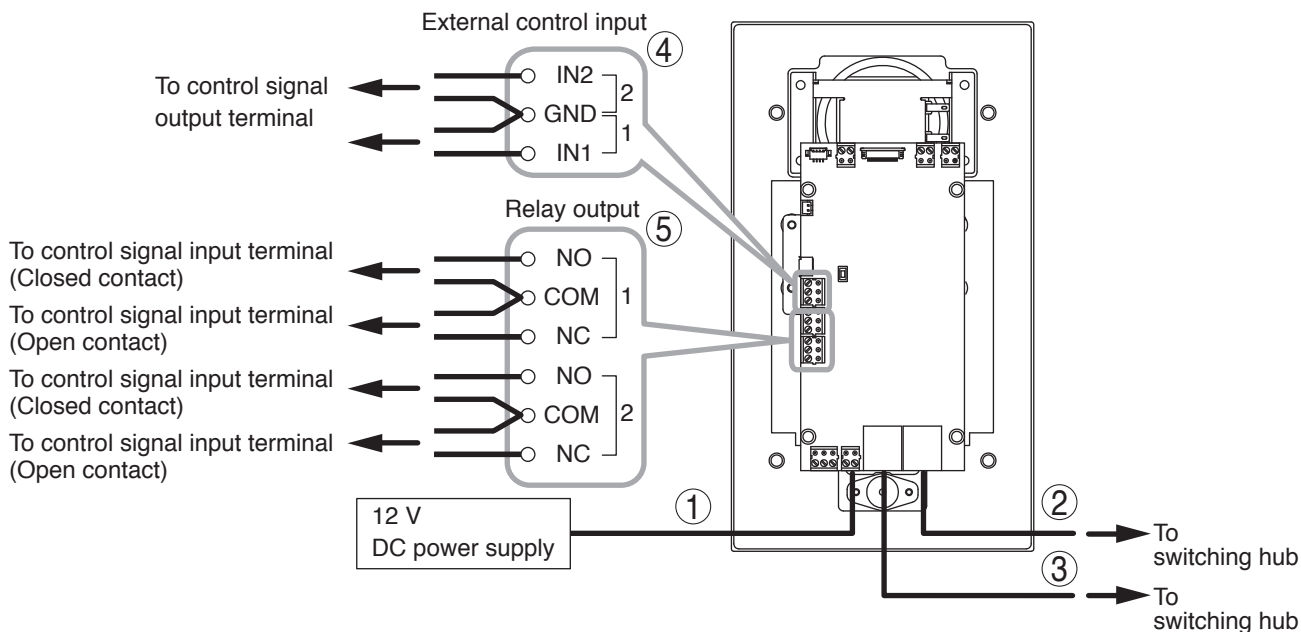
External control input
④
To control signal output terminal
IN2
GND
IN1
2
1

Relay output
⑤
To control signal input terminal (Closed contact)
To control signal input terminal (Open contact)
To control signal input terminal (Closed contact)
To control signal input terminal (Open contact)
NO
COM
NC
1
NO
COM
NC
2

12 V
DC power supply
①
②
To switching hub
③
To switching hub